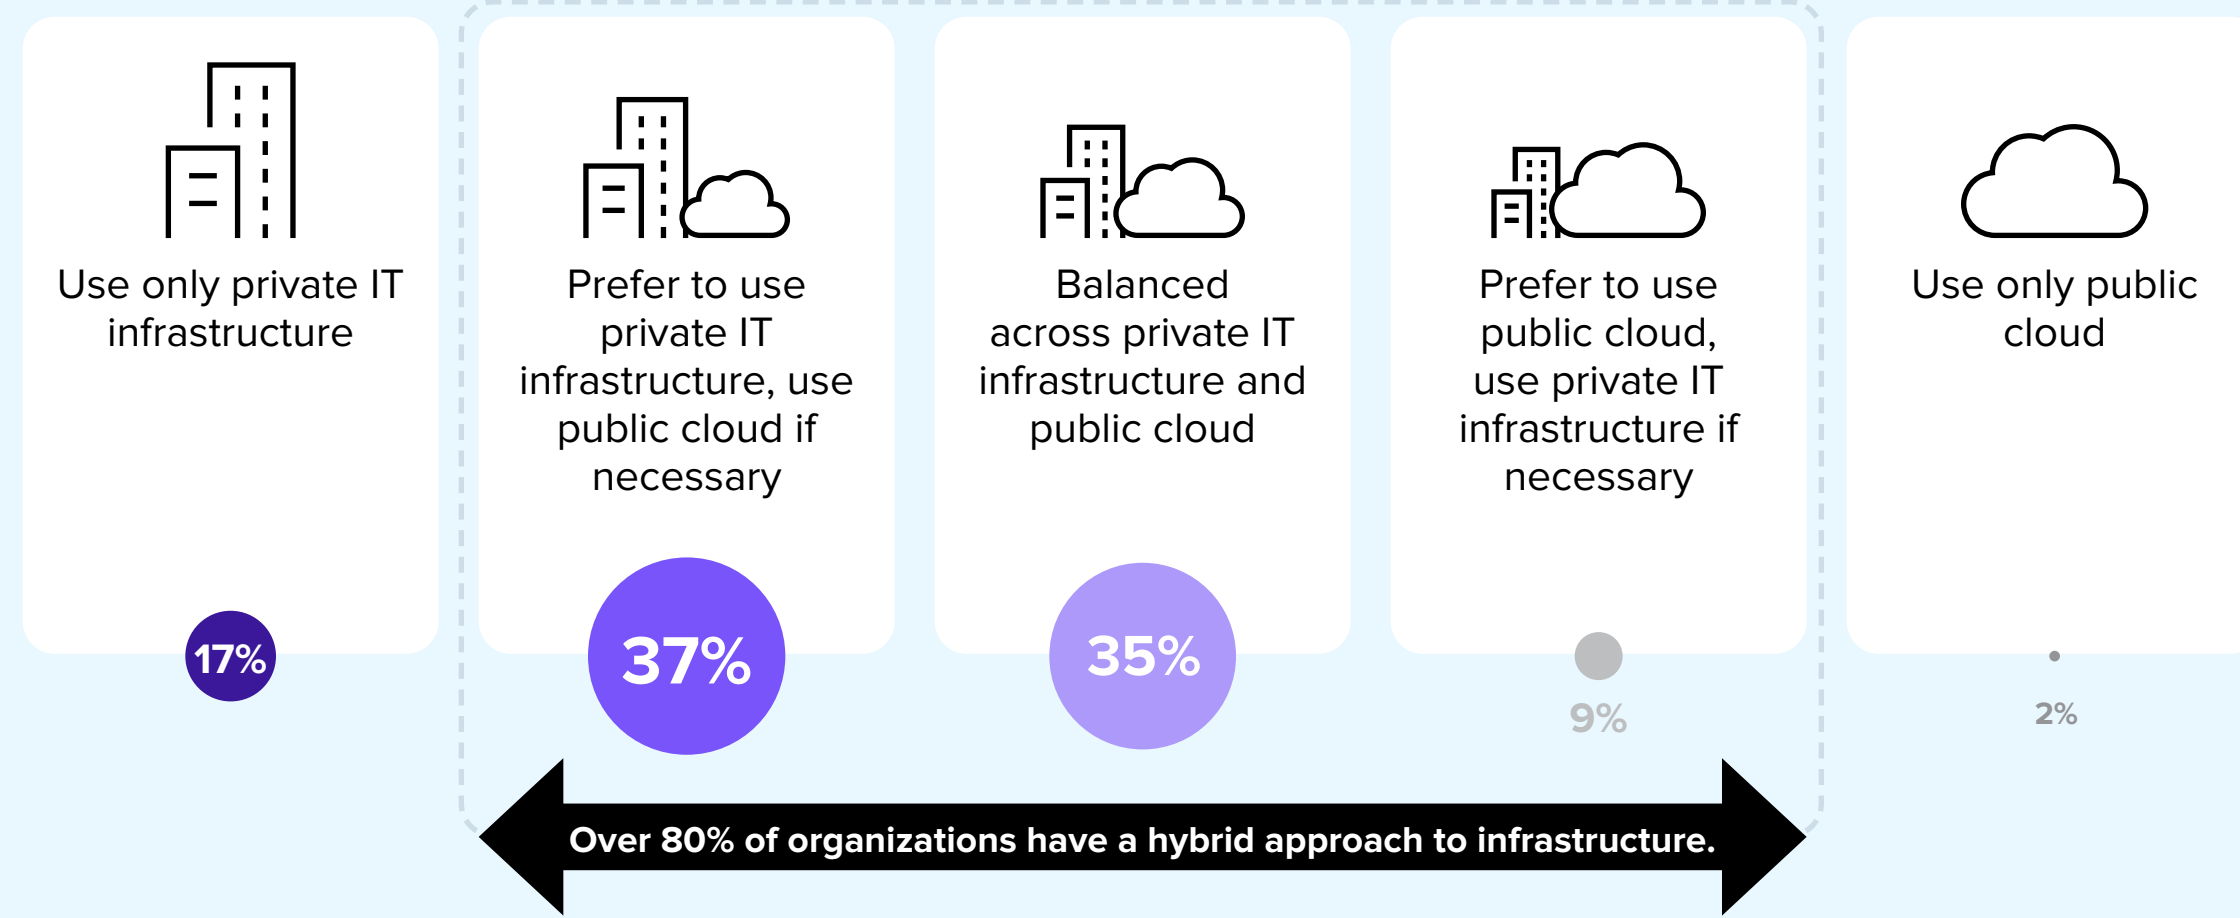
Use only private IT infrastructure

17%

Prefer to use private IT infrastructure, use public cloud if necessary

37%

Balanced across private IT infrastructure and public cloud

35%

Prefer to use public cloud, use private IT infrastructure if necessary

9%

Use only public cloud

2%

Over 80% of organizations have a hybrid approach to infrastructure.